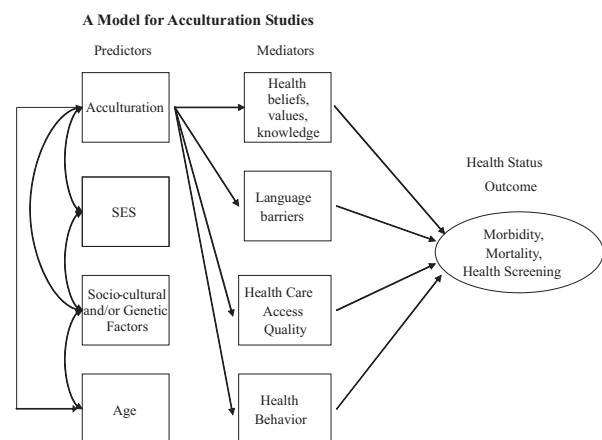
A Model for Acculturation Studies

Predictors

Mediators

Acculturation

SES

Socio-cultural and/or Genetic Factors

Age

Health beliefs, values, knowledge

Language barriers

Health Care Access Quality

Health Behavior

Health Status Outcome

Morbidity, Mortality, Health Screening